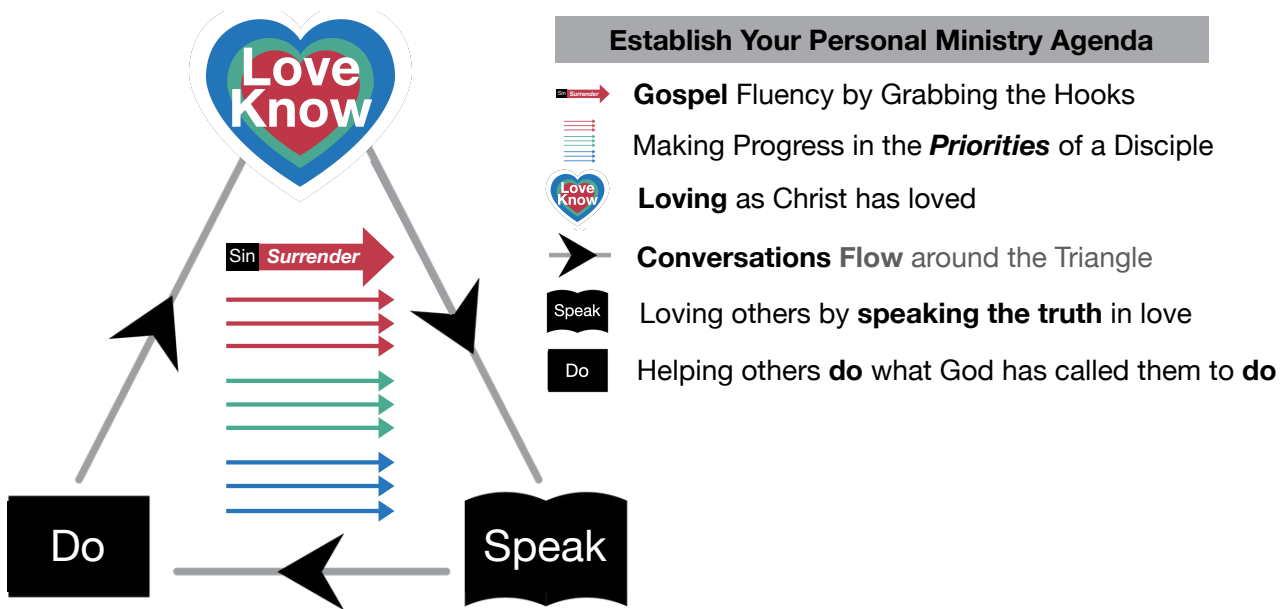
Love Know

Sin Surrender

Do

Speak

Establish Your Personal Ministry Agenda

Sin Surrender **Gospel** Fluency by Grabbing the Hooks

Making Progress in the ***Priorities*** of a Disciple

Love Know **Loving** as Christ has loved

**Conversations Flow** around the Triangle

Speak Loving others by **speaking the truth** in love

Do Helping others **do** what God has called them to **do**